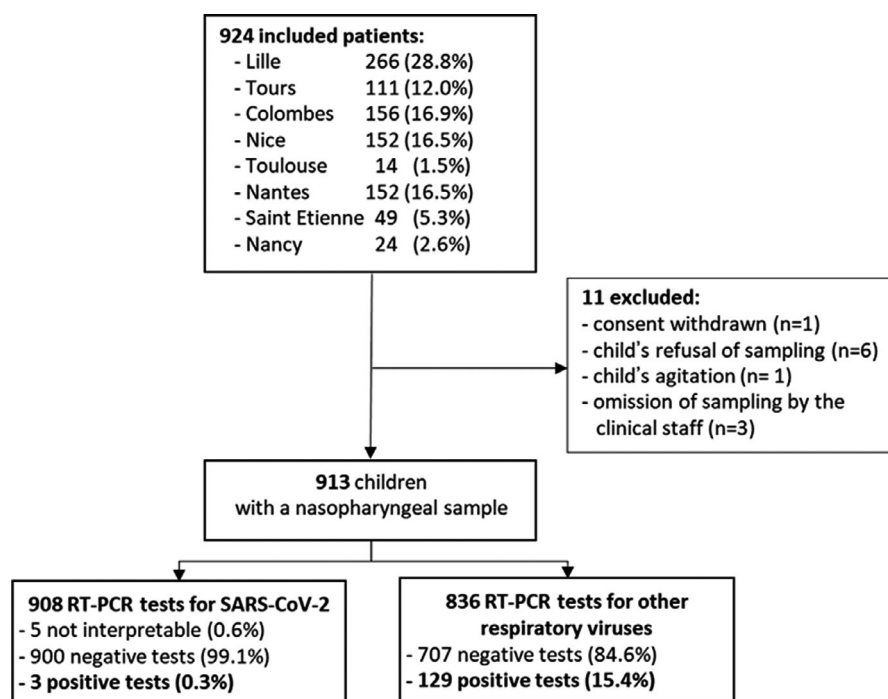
924 included patients:
- Lille 266 (28.8%)
- Tours 111 (12.0%)
- Colombes 156 (16.9%)
- Nice 152 (16.5%)
- Toulouse 14 (1.5%)
- Nantes 152 (16.5%)
- Saint Etienne 49 (5.3%)
- Nancy 24 (2.6%)

11 excluded:
- consent withdrawn (n=1)
- child's refusal of sampling (n=6)
- child's agitation (n= 1)
- omission of sampling by the clinical staff (n=3)

913 children with a nasopharyngeal sample

908 RT-PCR tests for SARS-CoV-2
- 5 not interpretable (0.6%)
- 900 negative tests (99.1%)
- 3 positive tests (0.3%)

836 RT-PCR tests for other respiratory viruses
- 707 negative tests (84.6%)
- 129 positive tests (15.4%)